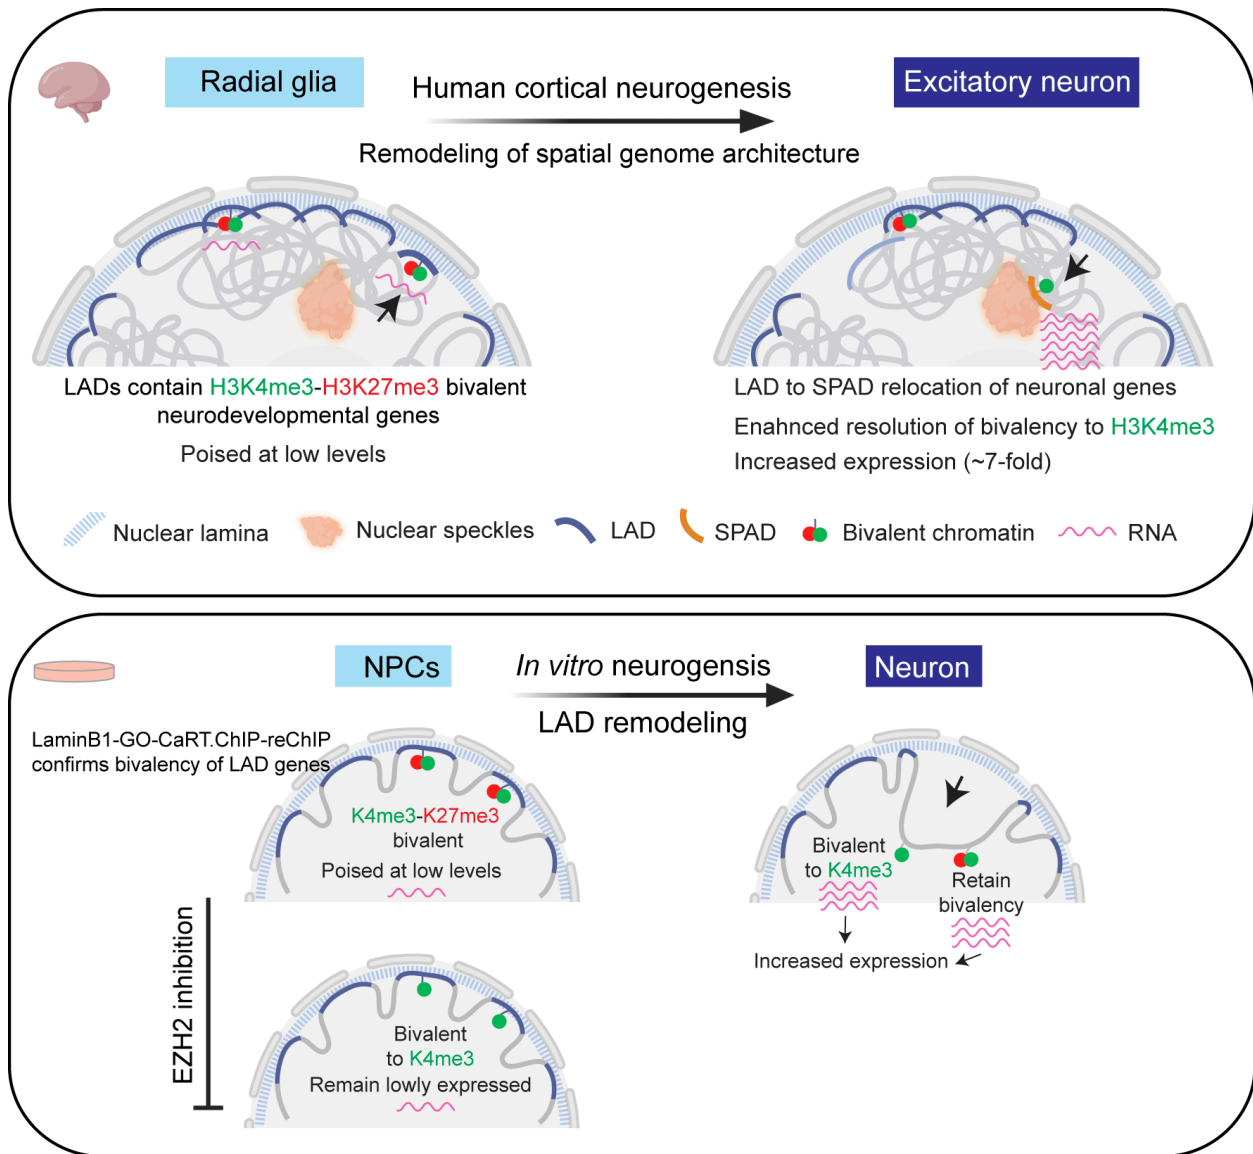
Radial glia

Human cortical neurogenesis

Excitatory neuron

Remodeling of spatial genome architecture

LADs contain H3K4me3-H3K27me3 bivalent neurodevelopmental genes

Poised at low levels

LAD to SPAD relocation of neuronal genes

Enahnced resolution of bivalency to H3K4me3

Increased expression (~7-fold)

Nuclear lamina

Nuclear speckles

LAD

SPAD

Bivalent chromatin

RNA

NPCs

*In vitro* neurogensis

Neuron

LAD remodeling

LaminB1-GO-CaRT.ChIP-reChIP confirms bivalency of LAD genes

K4me3-K27me3 bivalent

Poised at low levels

Bivalent to K4me3

Retain bivalency

Increased expression

EZH2 inhibition

Bivalent to K4me3

Remain lowly expressed